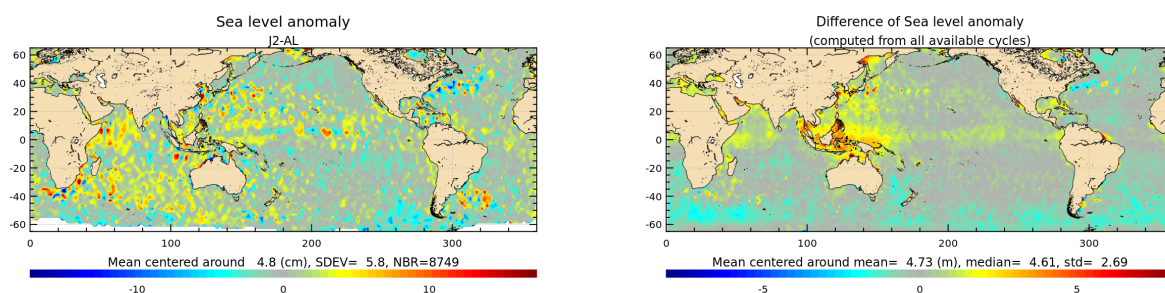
Sea level anomaly
J2-AL

60
40
20
0
-20
-40
-60
0 100 200 300

Mean centered around 4.8 (cm), SDEV= 5.8, NBR=8749

-10 0 10

Difference of Sea level anomaly
(computed from all available cycles)

60
40
20
0
-20
-40
-60
0 100 200 300

Mean centered around mean= 4.73 (m), median= 4.61, std= 2.69

-5 0 5